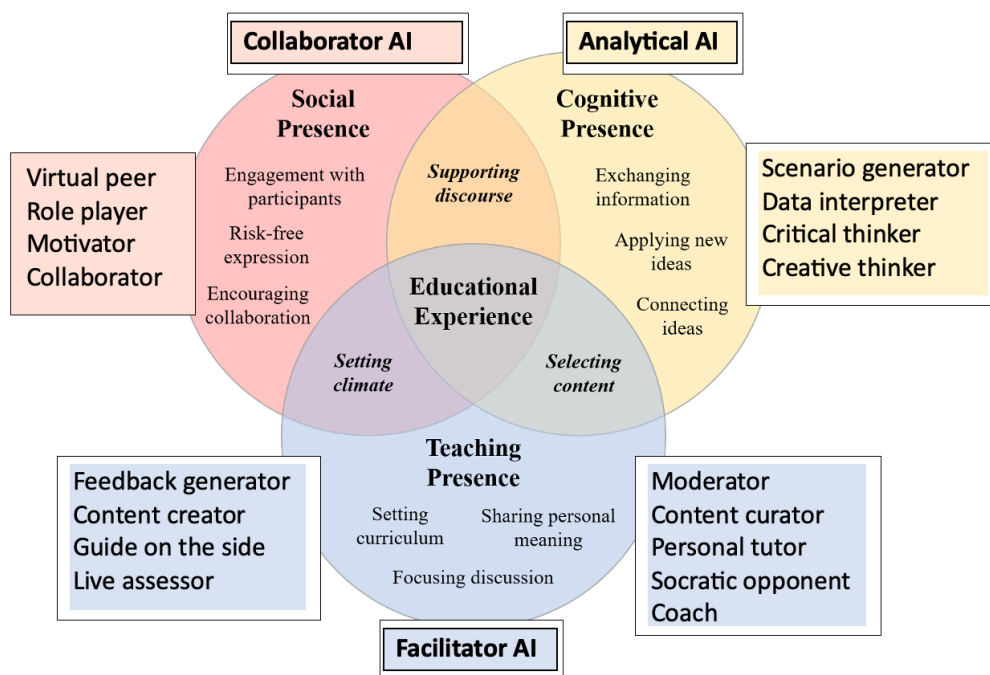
Collaborator AI

Analytical AI

Social Presence

Cognitive Presence

Virtual peer
Role player
Motivator
Collaborator

Engagement with participants

Risk-free expression

Encouraging collaboration

Supporting discourse

Exchanging information

Applying new ideas

Connecting ideas

Scenario generator
Data interpreter
Critical thinker
Creative thinker

Educational Experience

Setting climate

Selecting content

Teaching Presence

Setting curriculum

Sharing personal meaning

Focusing discussion

Feedback generator
Content creator
Guide on the side
Live assessor

Moderator
Content curator
Personal tutor
Socratic opponent
Coach

Facilitator AI